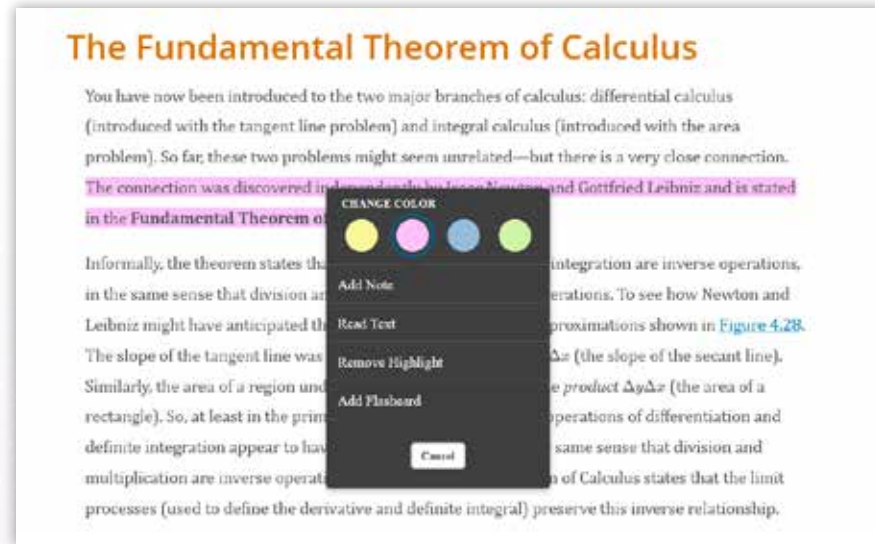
The Fundamental Theorem of Calculus

You have now been introduced to the two major branches of calculus: differential calculus (introduced with the tangent line problem) and integral calculus (introduced with the area problem). So far, these two problems might seem unrelated—but there is a very close connection. The connection was discovered independently by Isaac Newton and Gottfried Leibniz and is stated in the **Fundamental Theorem of** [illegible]

Informally, the theorem states tha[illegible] integration are inverse operations, in the same sense that division ar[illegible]erations. To see how Newton and Leibniz might have anticipated th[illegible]proximations shown in Figure 4.28. The slope of the tangent line was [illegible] $\Delta x$ (the slope of the secant line). Similarly, the area of a region und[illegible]e *product* $\Delta y \Delta x$ (the area of a rectangle). So, at least in the prim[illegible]perations of differentiation and definite integration appear to hav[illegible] same sense that division and multiplication are inverse operati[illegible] of Calculus states that the limit processes (used to define the derivative and definite integral) preserve this inverse relationship.

CHANGE COLOR

Add Note

Read Text

Remove Highlight

Add Flashcard

Cancel